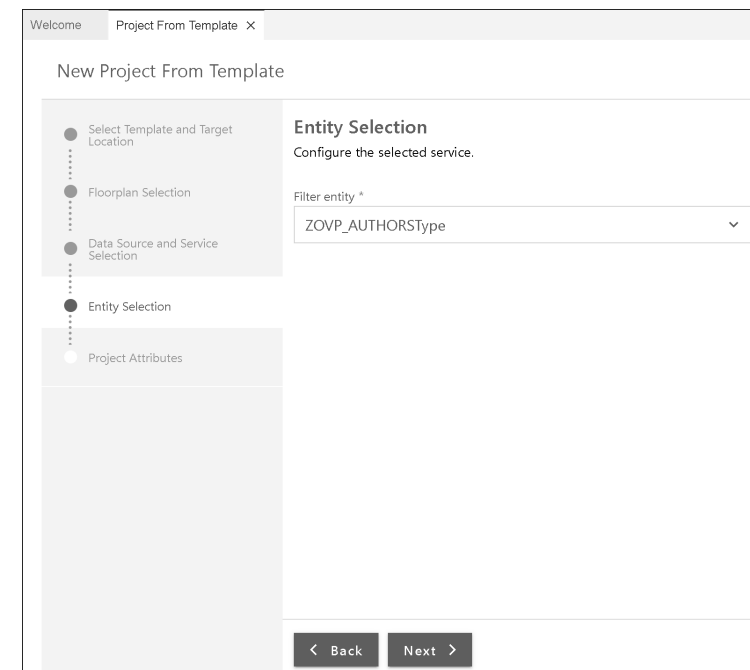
Welcome

Project From Template ×

New Project From Template

Select Template and Target Location

Floorplan Selection

Data Source and Service Selection

Entity Selection

Project Attributes

Entity Selection

Configure the selected service.

Filter entity *

ZOVP_AUTHORSType

< Back

Next >